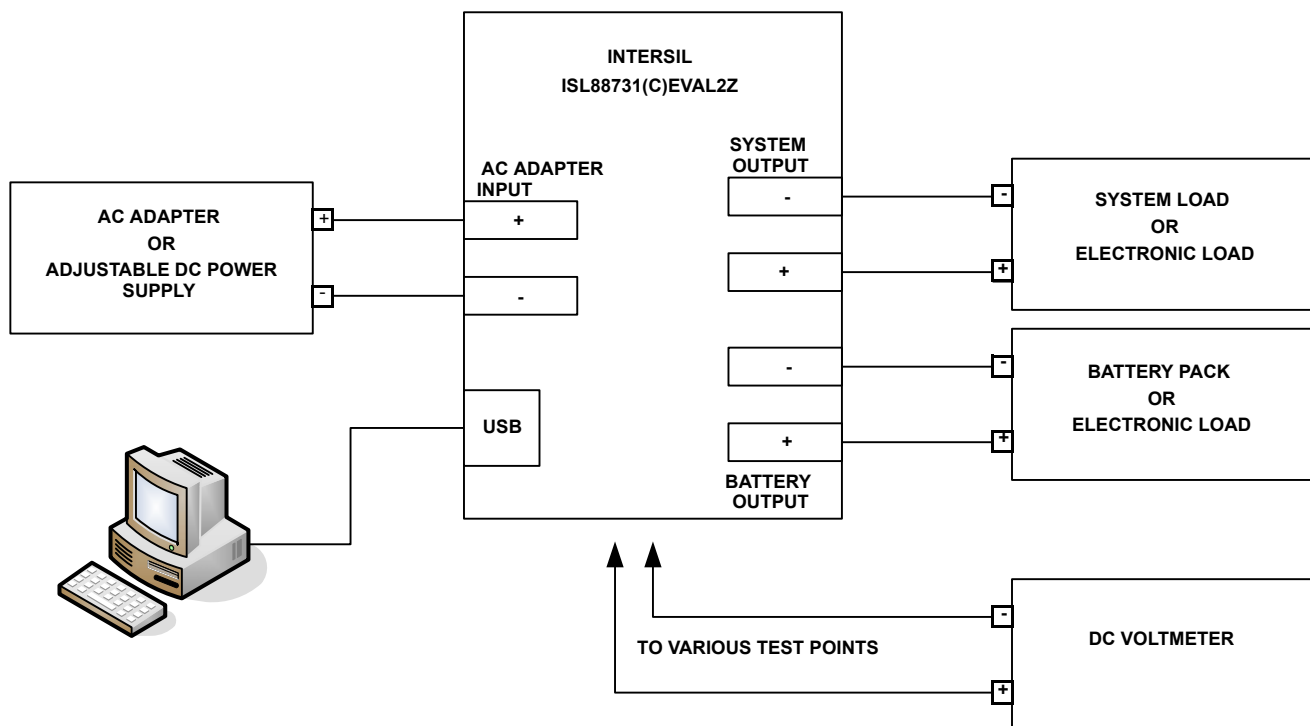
INTERSIL
ISL88731(C)EVAL2Z

AC ADAPTER
OR
ADJUSTABLE DC POWER SUPPLY

+

-

AC ADAPTER INPUT

+

-

USB

SYSTEM OUTPUT

-

+

-

+

BATTERY OUTPUT

-

SYSTEM LOAD
OR
ELECTRONIC LOAD

+

-

BATTERY PACK
OR
ELECTRONIC LOAD

+

TO VARIOUS TEST POINTS

-

DC VOLTMETER

+